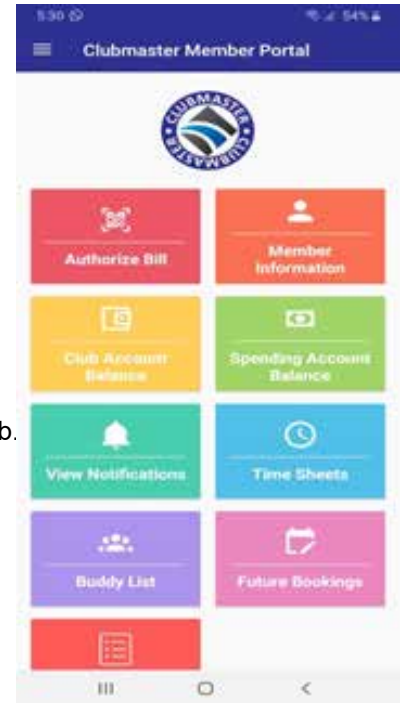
5:30

54%

Clubmaster Member Portal

CLUBMASTER CLUBMASTER

Authorize Bill

Member Information

Club Account Balance

Spending Account Balance

b.

View Notifications

Time Sheets

Buddy List

Future Bookings